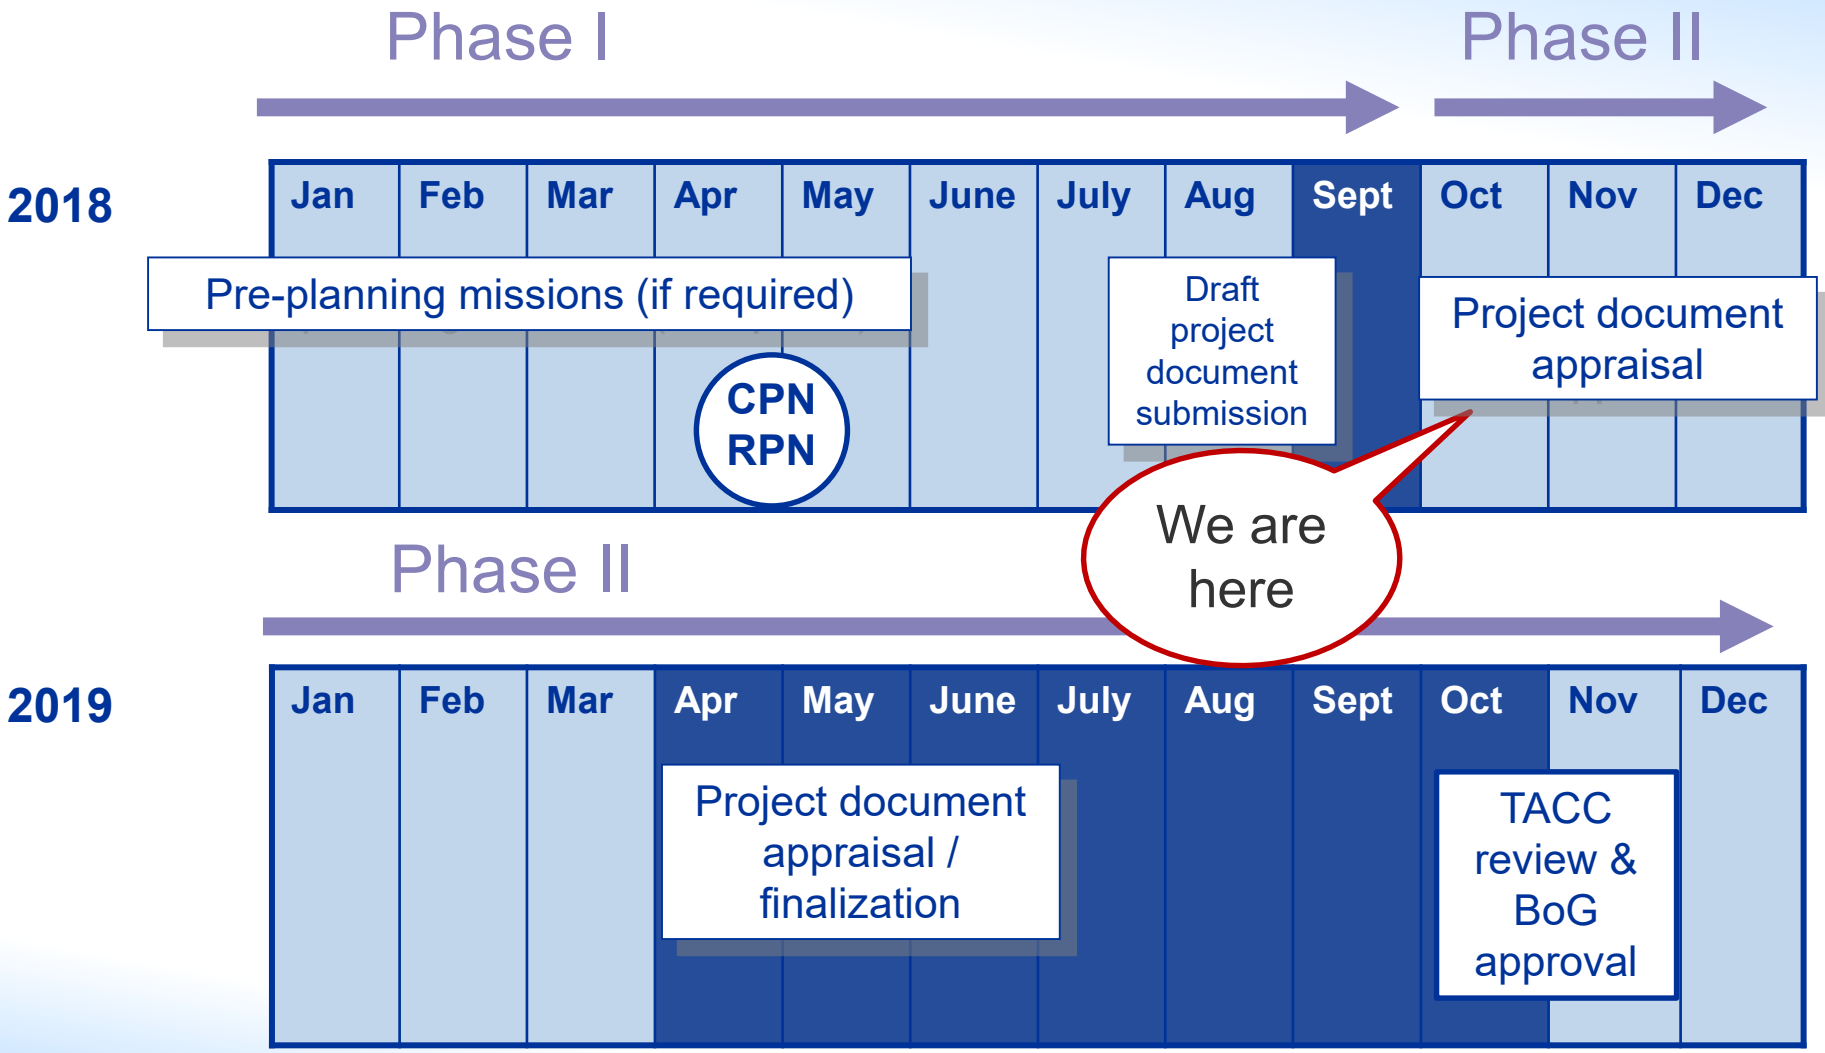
Phase I

Phase II

2018

| Jan | Feb | Mar | Apr | May | June | July | Aug | Sept | Oct | Nov | Dec |
|---|---|---|---|---|---|---|---|---|---|---|---|

Pre-planning missions (if required)

CPN RPN

Draft project document submission

Project document appraisal

We are here

Phase II

2019

| Jan | Feb | Mar | Apr | May | June | July | Aug | Sept | Oct | Nov | Dec |
|---|---|---|---|---|---|---|---|---|---|---|---|

Project document appraisal / finalization

TACC review & BoG approval